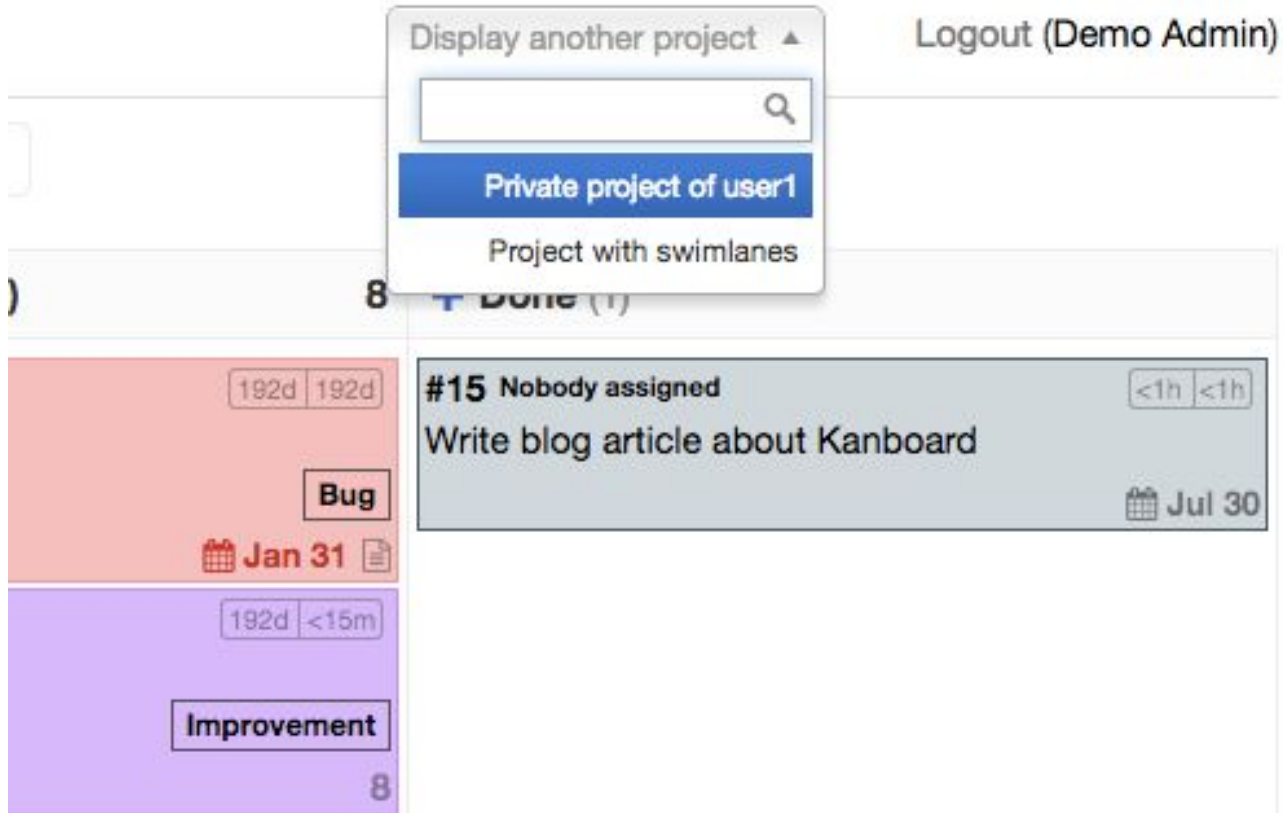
Display another project ▲

Logout (Demo Admin)

Private project of user1

Project with swimlanes

)

8

+ Done (1)

192d 192d

Bug

Jan 31

192d <15m

Improvement

8

#15 Nobody assigned

<1h <1h

Write blog article about Kanboard

Jul 30